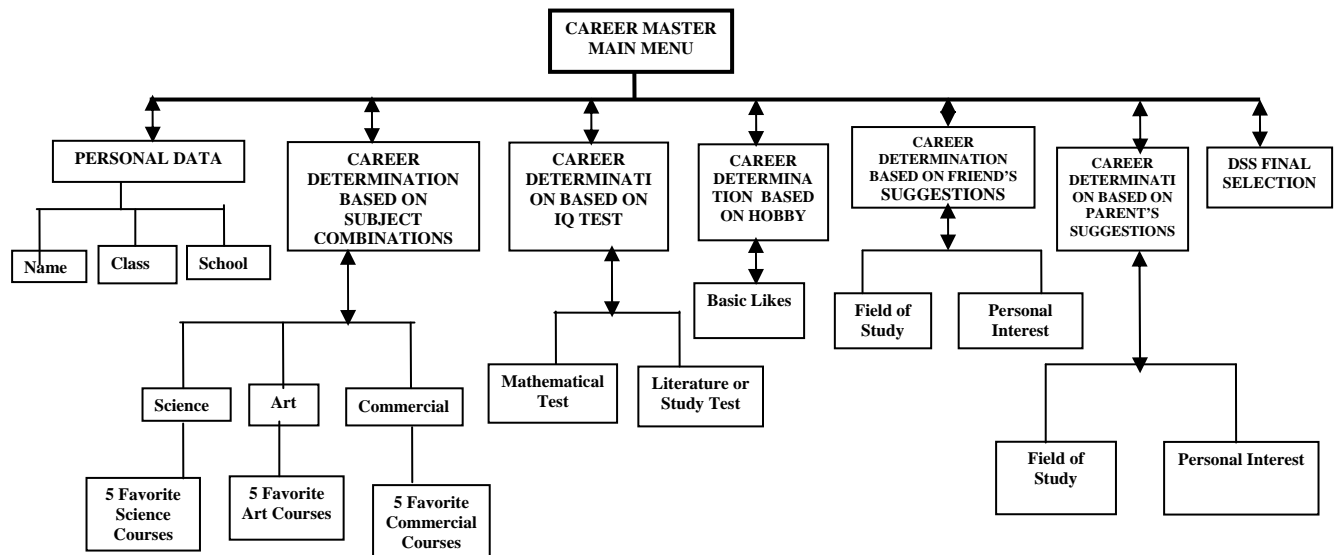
CAREER MASTER MAIN MENU

PERSONAL DATA

Name

Class

School

CAREER DETERMINATION BASED ON SUBJECT COMBINATIONS

Science

5 Favorite Science Courses

Art

5 Favorite Art Courses

Commercial

5 Favorite Commercial Courses

CAREER DETERMINATI ON BASED ON IQ TEST

Mathematical Test

Literature or Study Test

CAREER DETERMINA TION BASED ON HOBBY

Basic Likes

CAREER DETERMINATION BASED ON FRIEND'S SUGGESTIONS

Field of Study

Personal Interest

CAREER DETERMINATI ON BASED ON PARENT'S SUGGESTIONS

Field of Study

Personal Interest

DSS FINAL SELECTION